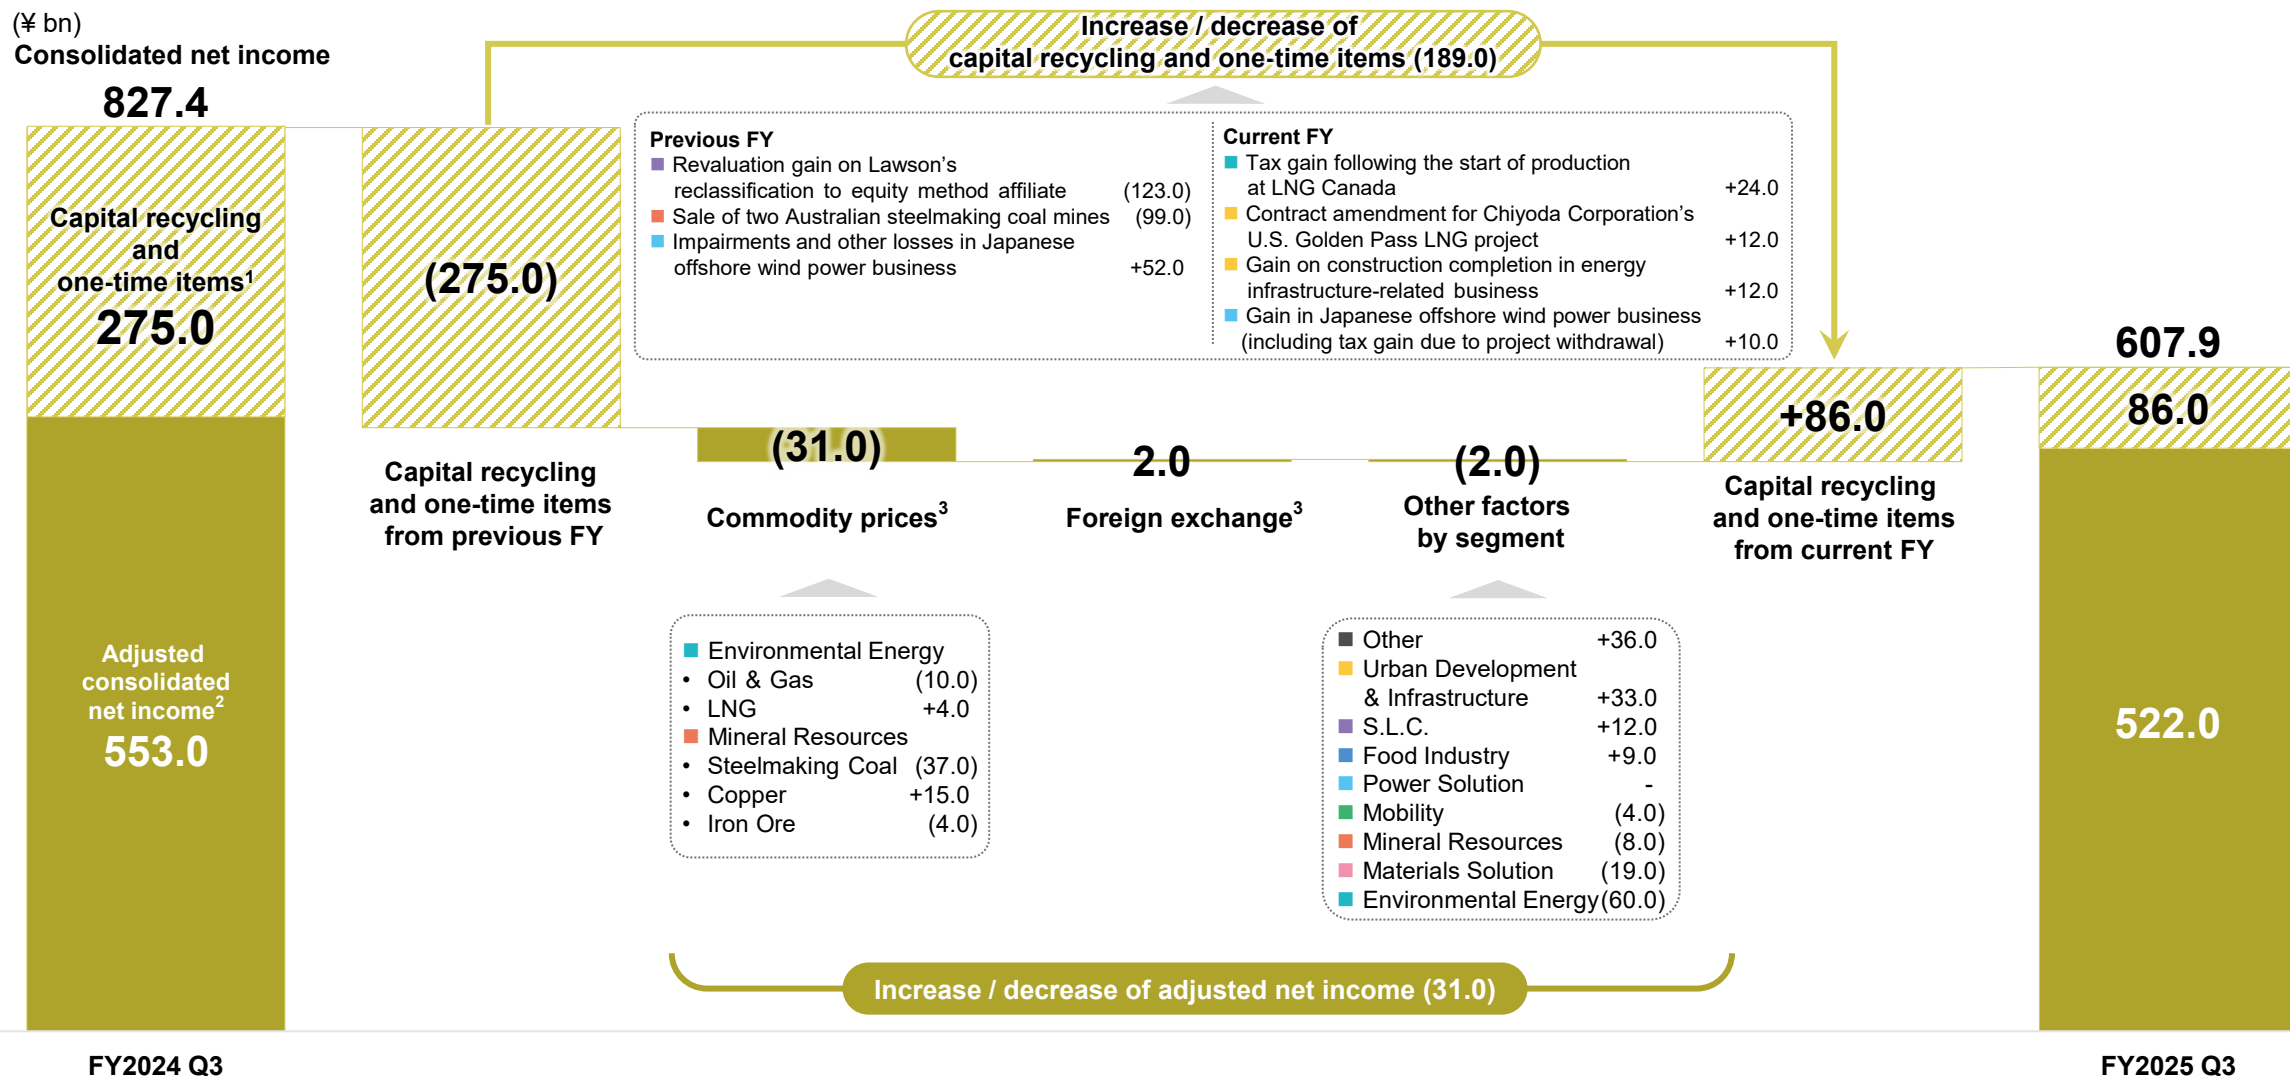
(¥ bn)
Consolidated net income
827.4

Capital recycling and one-time items¹
275.0

Adjusted consolidated net income²
553.0

FY2024 Q3

Increase / decrease of capital recycling and one-time items (189.0)

Previous FY
Revaluation gain on Lawson's reclassification to equity method affiliate (123.0)
Sale of two Australian steelmaking coal mines (99.0)
Impairments and other losses in Japanese offshore wind power business +52.0

Current FY
Tax gain following the start of production at LNG Canada +24.0
Contract amendment for Chiyoda Corporation's U.S. Golden Pass LNG project +12.0
Gain on construction completion in energy infrastructure-related business +12.0
Gain in Japanese offshore wind power business (including tax gain due to project withdrawal) +10.0

(275.0)
Capital recycling and one-time items from previous FY

(31.0)
Commodity prices³

2.0
Foreign exchange³

(2.0)
Other factors by segment

+86.0
Capital recycling and one-time items from current FY

607.9
86.0
522.0

FY2025 Q3

Environmental Energy
• Oil & Gas (10.0)
• LNG +4.0
Mineral Resources
• Steelmaking Coal (37.0)
• Copper +15.0
• Iron Ore (4.0)

Other +36.0
Urban Development & Infrastructure +33.0
S.L.C. +12.0
Food Industry +9.0
Power Solution -
Mobility (4.0)
Mineral Resources (8.0)
Materials Solution (19.0)
Environmental Energy (60.0)

Increase / decrease of adjusted net income (31.0)